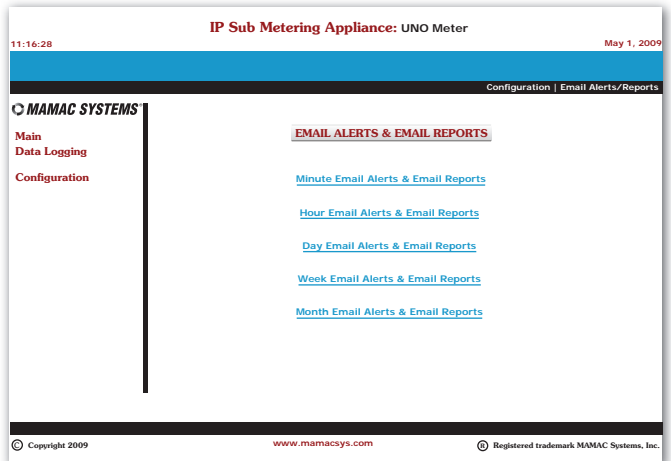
IP Sub Metering Appliance: UNO Meter

11:16:28

May 1, 2009

Configuration | Email Alerts/Reports

MAMAC SYSTEMS

Main
Data Logging

Configuration

EMAIL ALERTS & EMAIL REPORTS

Minute Email Alerts & Email Reports

Hour Email Alerts & Email Reports

Day Email Alerts & Email Reports

Week Email Alerts & Email Reports

Month Email Alerts & Email Reports

© Copyright 2009

www.mamacsys.com

® Registered trademark MAMAC Systems, Inc.